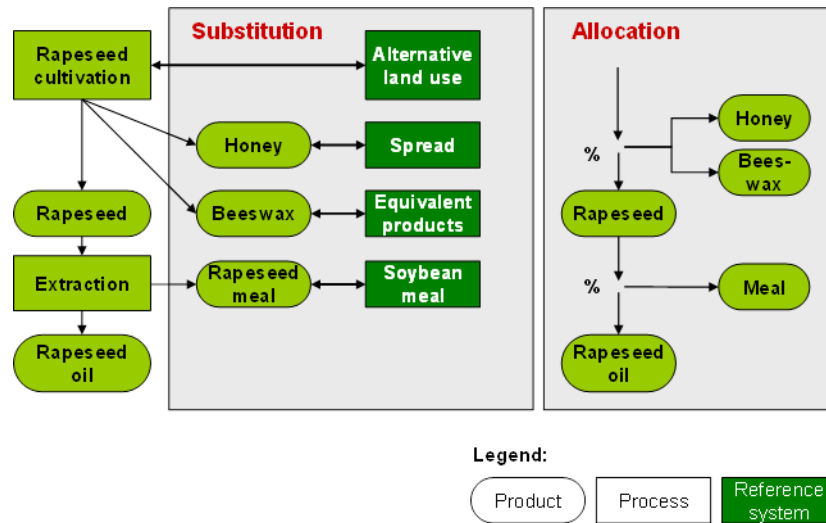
Rapeseed cultivation

Rapeseed

Extraction

Rapeseed oil

Substitution

Alternative land use

Honey

Spread

Beeswax

Equivalent products

Rapeseed meal

Soybean meal

Allocation

%

Honey

Bees-wax

Rapeseed

%

Meal

Rapeseed oil

Legend:

Product

Process

Reference system